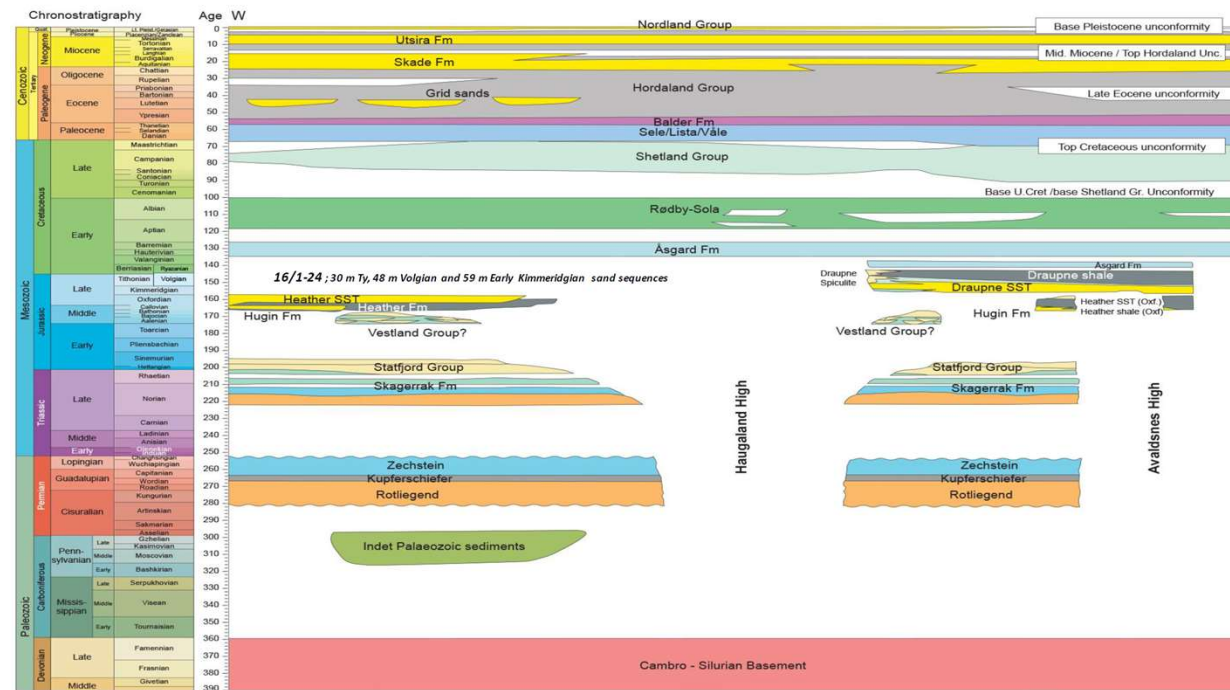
Chronostratigraphy

Age W

Cenozoic
Tertiary
Quat.
Neogene
Pleistocene
Pliocene
Miocene
Oligocene
Paleogene
Eocene
Paleocene
Lt. Pleist./Gelasian
Piacenzian/Zanclean
Messinian
Tortonian
Serravallian
Langhian
Burdigalian
Aquitanian
Chattian
Rupelian
Priabonian
Bartonian
Lutetian
Ypresian
Thanetian
Selandian
Danian

Mesozoic
Cretaceous
Late
Maastrichtian
Campanian
Santonian
Coniacian
Turonian
Cenomanian
Early
Albian
Aptian
Barremian
Hauterivian
Valanginian
Berriasian
Ryazanian

Jurassic
Late
Tithonian
Volgian
Kimmeridgian
Oxfordian
Middle
Callovian
Bathonian
Bajocian
Aalenian
Early
Toarcian
Pliensbachian
Sinemurian
Hettangian

Triassic
Late
Rhaetian
Norian
Carnian
Middle
Ladinian
Anisian
Early
Olenekian
Induan

Paleozoic
Permian
Lopingian
Changhsingian
Wuchiapingian
Guadalupian
Capitanian
Wordian
Roadian
Cisuralian
Kungurian
Artinskian
Sakmarian
Asselian

Carboniferous
Penn-sylvanian
Late
Gzhelian
Kasimovian
Middle
Moscovian
Early
Bashkirian
Missis-sippian
Late
Serpukhovian
Middle
Visean
Early
Tournaisian

Devonian
Late
Famennian
Frasnian
Middle
Givetian

0
10
20
30
40
50
60
70
80
90
100
110
120
130
140
150
160
170
180
190
200
210
220
230
240
250
260
270
280
290
300
310
320
330
340
350
360
370
380
390

Nordland Group
Base Pleistocene unconformity
Utsira Fm
Mid. Miocene / Top Hordaland Unc.
Skade Fm
Hordaland Group
Grid sands
Late Eocene unconformity
Balder Fm
Sele/Lista/Våle
Top Cretaceous unconformity
Shetland Group
Base U.Cret /base Shetland Gr. Unconformity
Rødby-Sola
Åsgard Fm
16/1-24 ; 30 m Ty, 48 m Volgian and 59 m Early Kimmeridgian sand sequences
Åsgard Fm
Draupne
Spiculite
Draupne shale
Draupne SST
Heather SST
Heather Fm
Hugin Fm
Vestland Group?
Heather SST (Oxf.)
Heather shale (Oxf)
Hugin Fm
Vestland Group?
Statfjord Group
Statfjord Group
Skagerrak Fm
Skagerrak Fm
Haugaland High
Avaldsnes High
Zechstein
Kupferschiefer
Rotliegend
Zechstein
Kupferschiefer
Rotliegend
Indet Palaeozoic sediments
Cambro - Silurian Basement